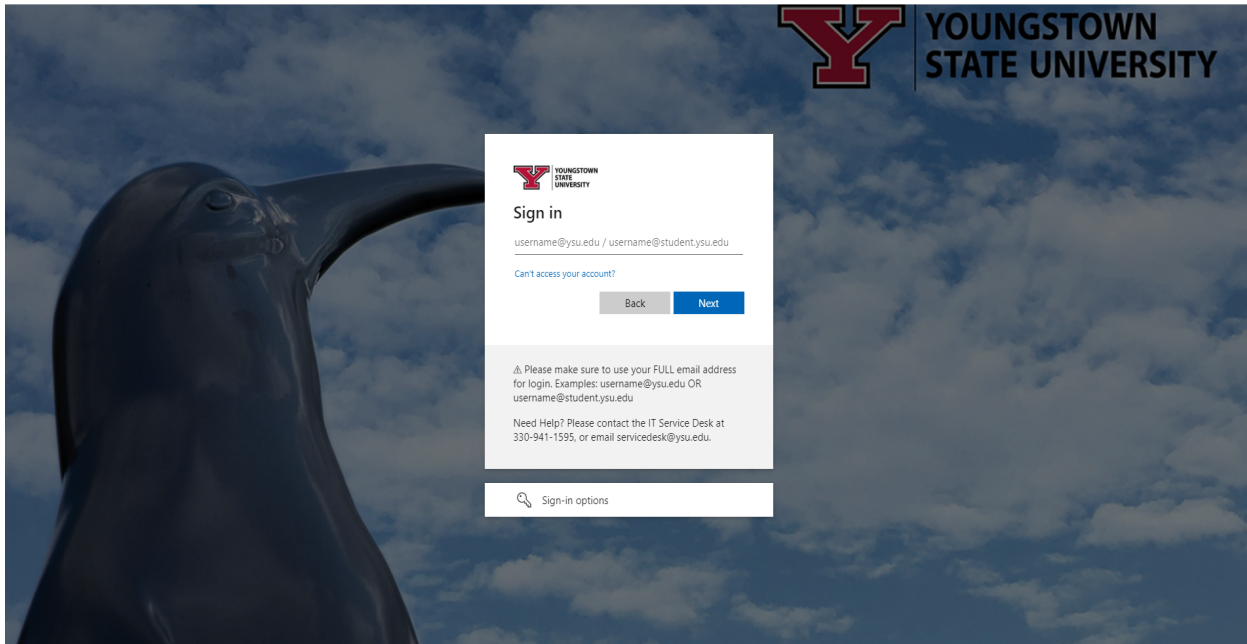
YOUNGSTOWN STATE UNIVERSITY

YOUNGSTOWN STATE UNIVERSITY

Sign in

username@ysu.edu / username@student.ysu.edu

Can't access your account?

Back

Next

⚠ Please make sure to use your FULL email address for login. Examples: username@ysu.edu OR username@student.ysu.edu

Need Help? Please contact the IT Service Desk at 330-941-1595, or email servicedesk@ysu.edu.

Sign-in options